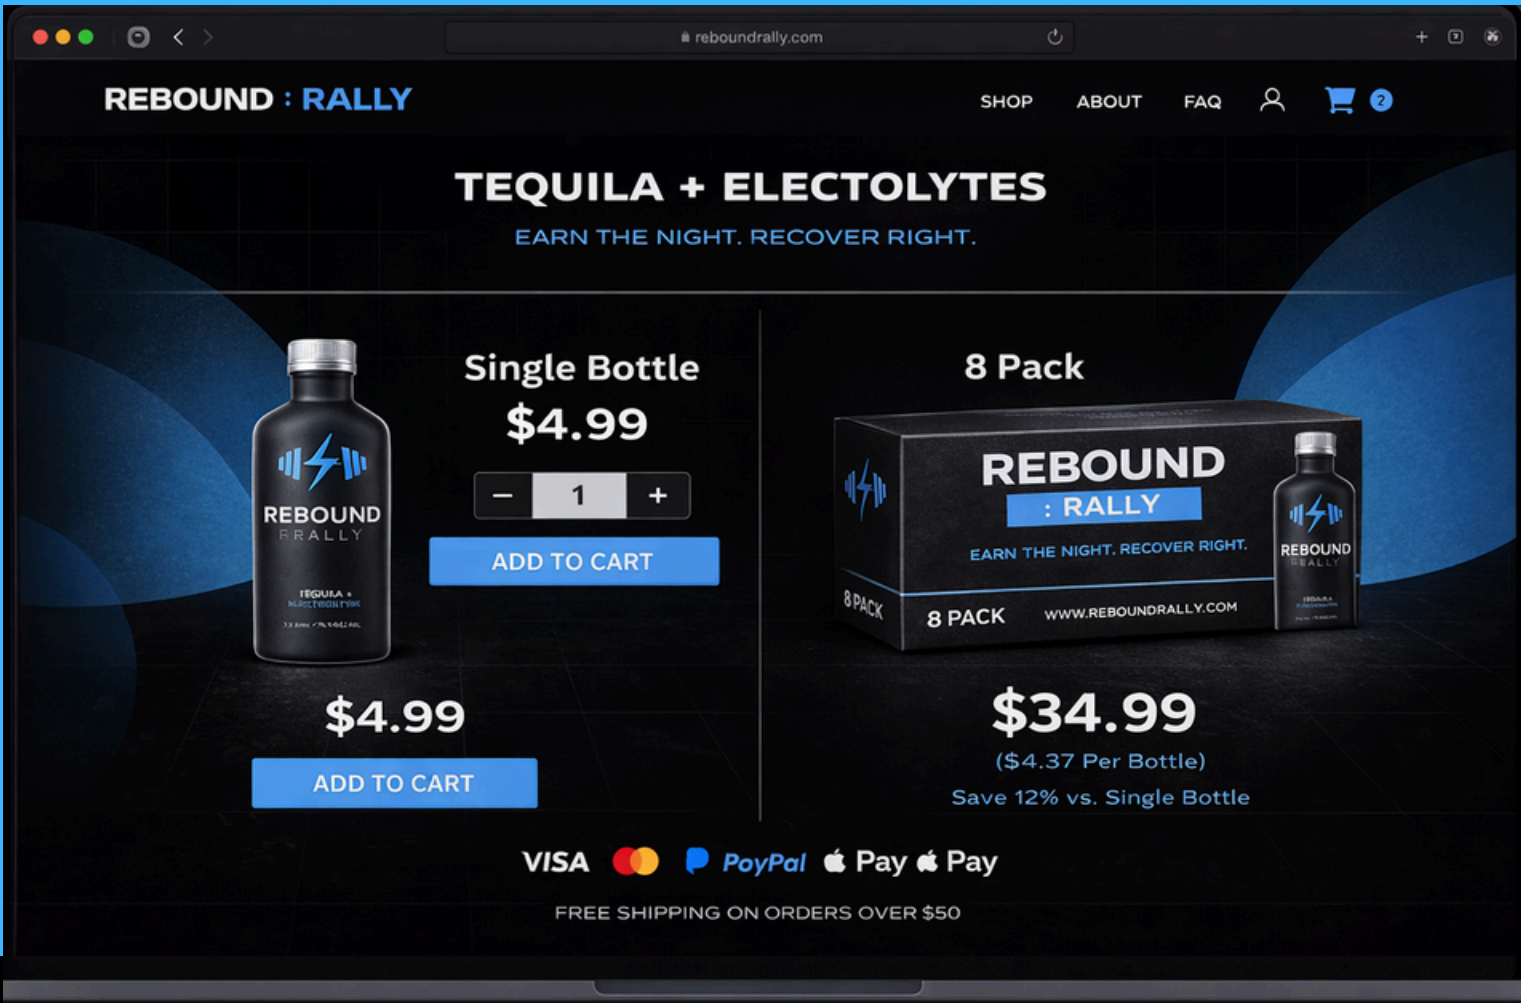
reboundrally.com

REBOUND : RALLY

SHOP ABOUT FAQ 2

TEQUILA + ELECTOLYTES

EARN THE NIGHT. RECOVER RIGHT.

REBOUND
RRALLY
TEQUILA +
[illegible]

Single Bottle

$4.99

− 1 +

ADD TO CART

$4.99

ADD TO CART

8 Pack

REBOUND
: RALLY
EARN THE NIGHT. RECOVER RIGHT.
8 PACK
8 PACK WWW.REBOUNDRALLY.COM
REBOUND
RALLY

$34.99

($4.37 Per Bottle)

Save 12% vs. Single Bottle

VISA PayPal Pay Pay

FREE SHIPPING ON ORDERS OVER $50